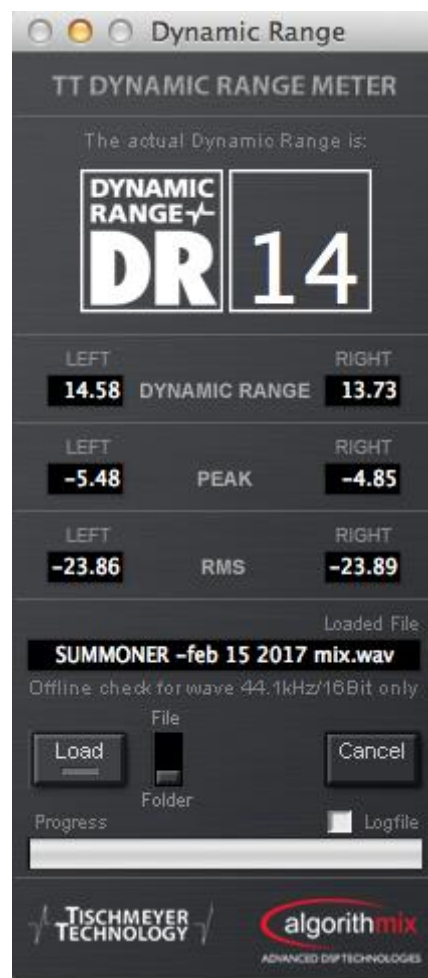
Dynamic Range

TT DYNAMIC RANGE METER

The actual Dynamic Range is:

DYNAMIC RANGE DR 14

LEFT
14.58
DYNAMIC RANGE
RIGHT
13.73

LEFT
-5.48
PEAK
RIGHT
-4.85

LEFT
-23.86
RMS
RIGHT
-23.89

Loaded File
SUMMONER -feb 15 2017 mix.wav
Offline check for wave 44.1kHz/16Bit only

Load
File
Folder
Cancel

Progress
Logfile

TISCHMEYER TECHNOLOGY
algorithmix
ADVANCED DSP TECHNOLOGIES